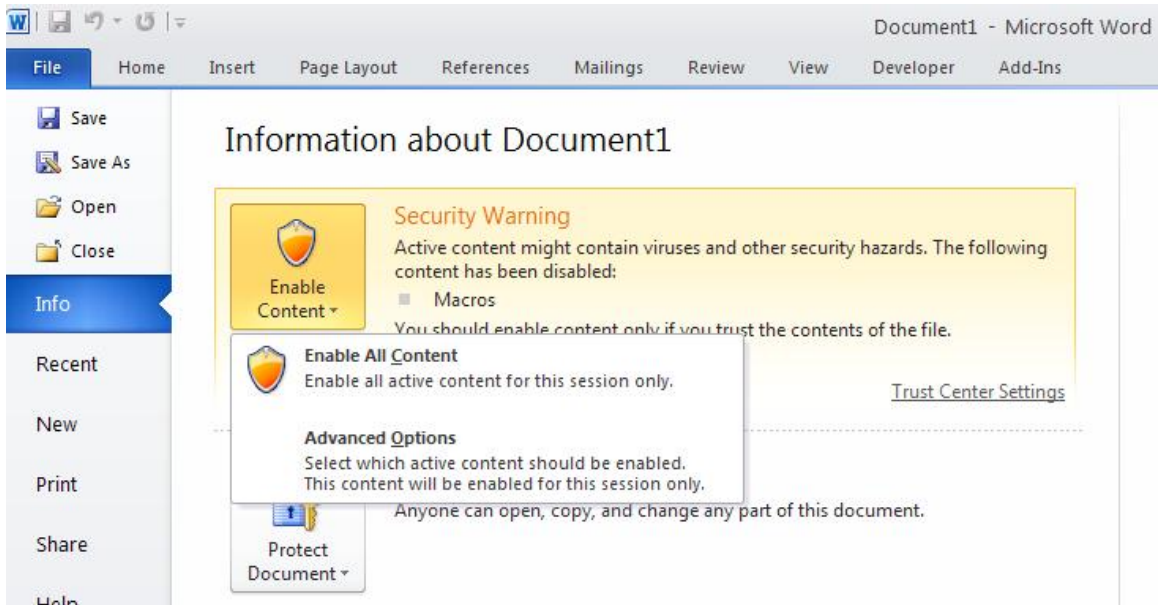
Document1 - Microsoft Word

File Home Insert Page Layout References Mailings Review View Developer Add-Ins

Save
Save As
Open
Close
Info
Recent
New
Print
Share
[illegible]

Information about Document1

Enable Content

Security Warning
Active content might contain viruses and other security hazards. The following content has been disabled:
Macros
You should enable content only if you trust the contents of the file.

Enable All Content
Enable all active content for this session only.

Trust Center Settings

Advanced Options
Select which active content should be enabled.
This content will be enabled for this session only.

Anyone can open, copy, and change any part of this document.

Protect Document